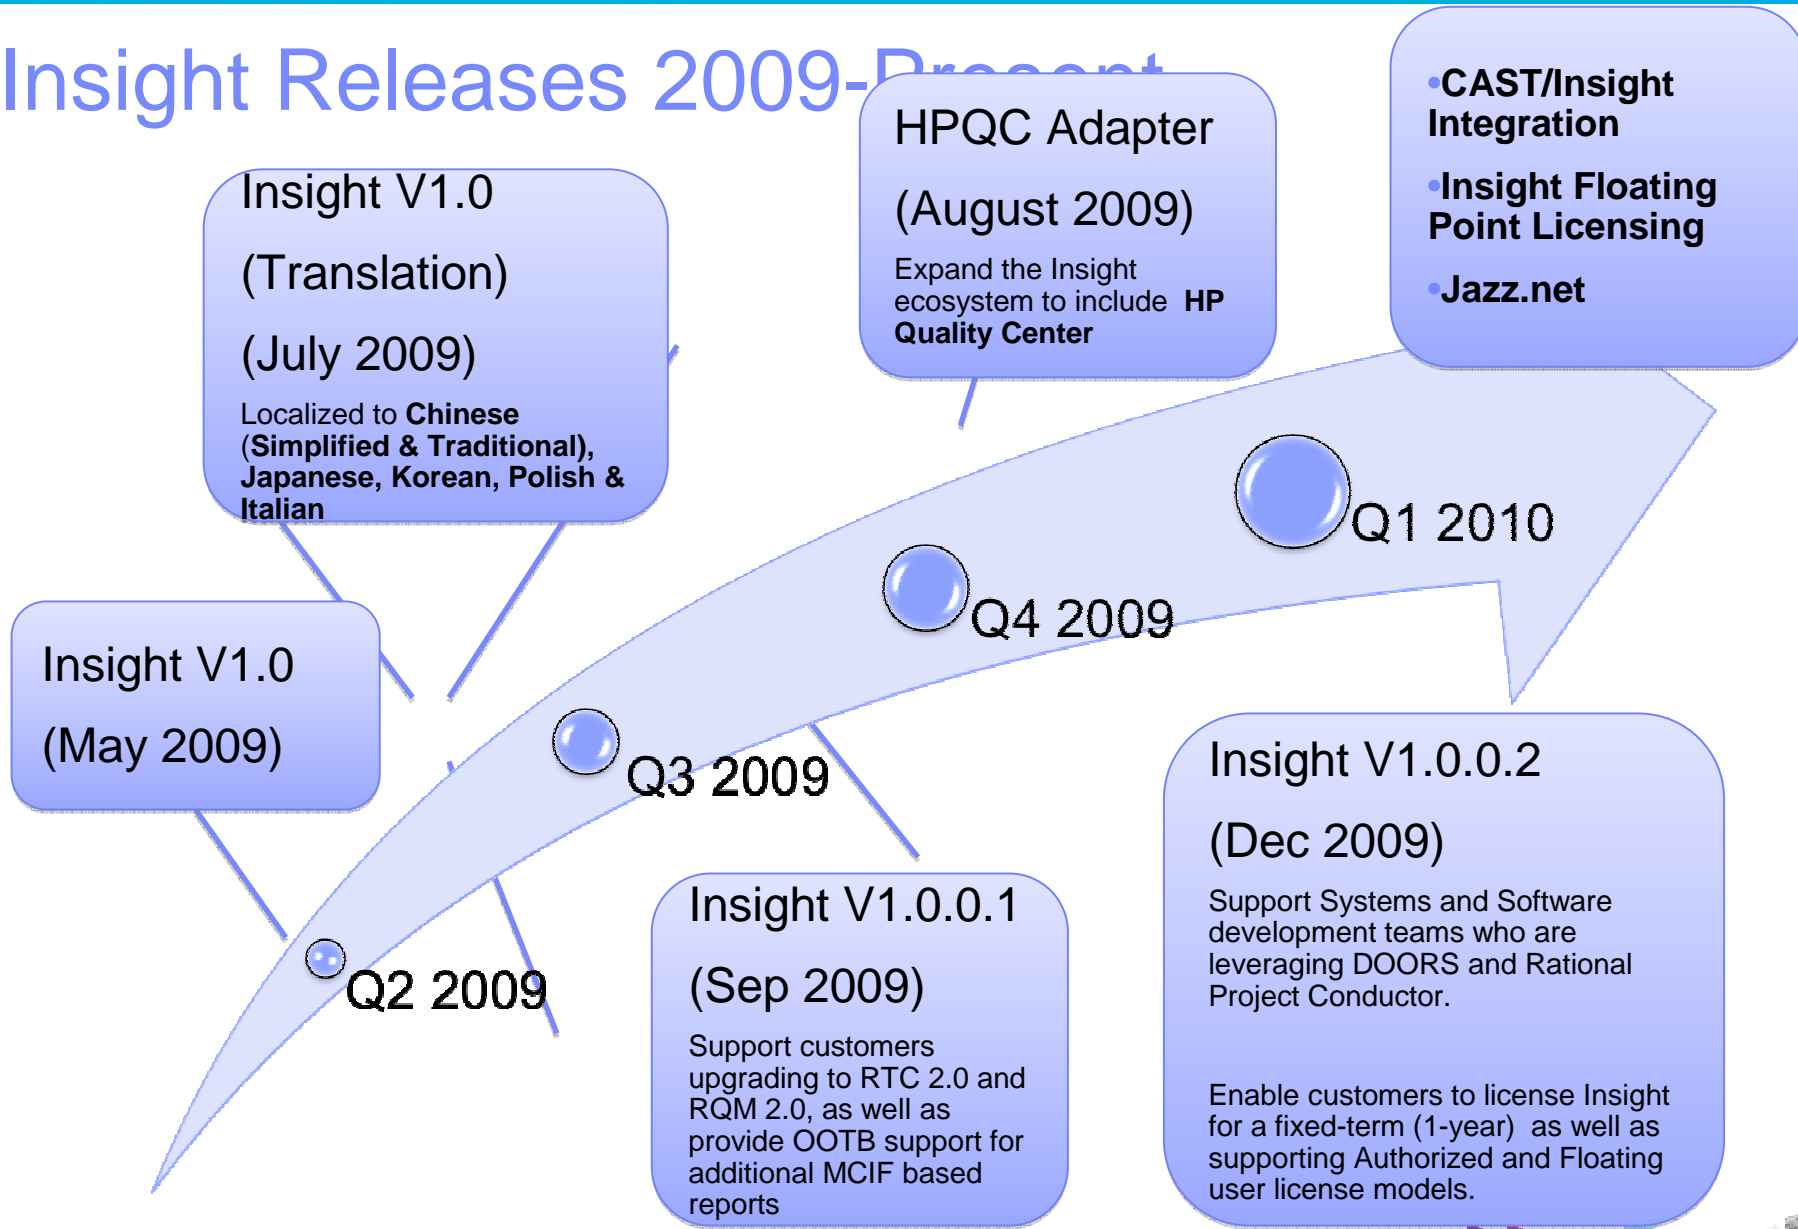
Insight Releases 2009-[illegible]

Insight V1.0

(Translation)

(July 2009)

Localized to **Chinese** (**Simplified & Traditional), Japanese, Korean, Polish & Italian**

HPQC Adapter

(August 2009)

Expand the Insight ecosystem to include **HP Quality Center**

•CAST/Insight Integration

•Insight Floating Point Licensing

•Jazz.net

Insight V1.0

(May 2009)

Q1 2010

Q4 2009

Q3 2009

Q2 2009

Insight V1.0.0.2

(Dec 2009)

Support Systems and Software development teams who are leveraging DOORS and Rational Project Conductor.

Enable customers to license Insight for a fixed-term (1-year) as well as supporting Authorized and Floating user license models.

Insight V1.0.0.1

(Sep 2009)

Support customers upgrading to RTC 2.0 and RQM 2.0, as well as provide OOTB support for additional MCIF based reports